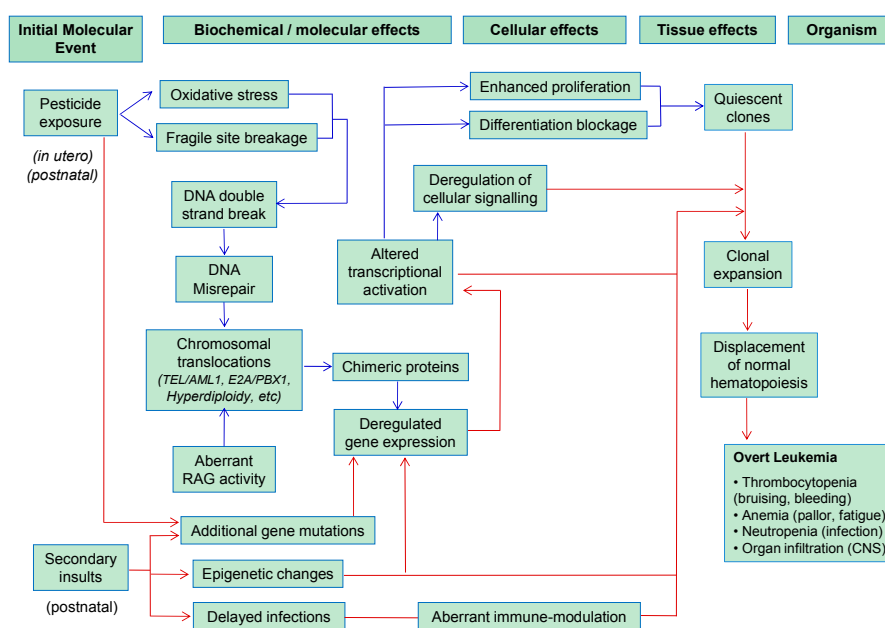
Initial Molecular Event

Biochemical / molecular effects

Cellular effects

Tissue effects

Organism

Pesticide exposure

(in utero)
(postnatal)

Oxidative stress

Fragile site breakage

DNA double strand break

DNA Misrepair

Chromosomal translocations
(TEL/AML1, E2A/PBX1, Hyperdiploidy, etc)

Aberrant RAG activity

Chimeric proteins

Deregulated gene expression

Altered transcriptional activation

Deregulation of cellular signalling

Enhanced proliferation

Differentiation blockage

Quiescent clones

Clonal expansion

Displacement of normal hematopoiesis

Overt Leukemia
• Thrombocytopenia (bruising, bleeding)
• Anemia (pallor, fatigue)
• Neutropenia (infection)
• Organ infiltration (CNS)

Additional gene mutations

Secondary insults

(postnatal)

Epigenetic changes

Delayed infections

Aberrant immune-modulation